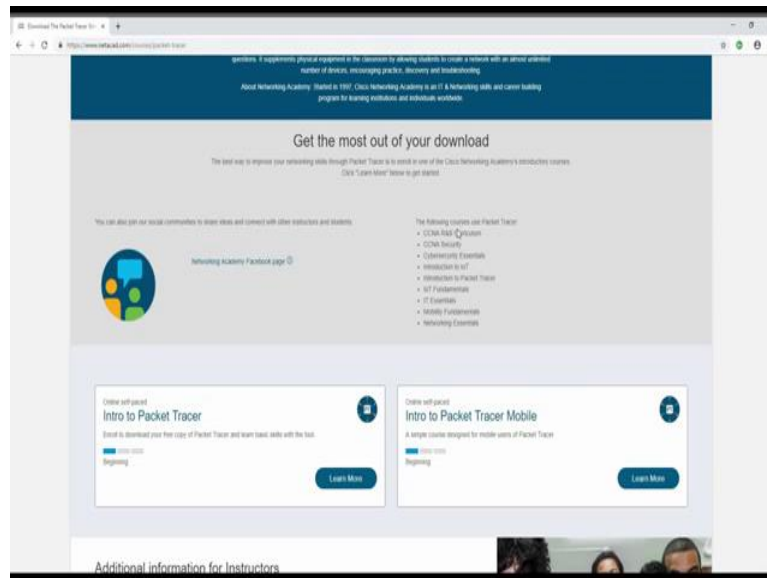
Download The Packet Tracer So... ×

https://www.netacad.com/courses/packet-tracer

questions. It supplements physical equipment in the classroom by allowing students to create a network with an almost unlimited number of devices, encouraging practice, discovery and troubleshooting.

About Networking Academy: Started in 1997, Cisco Networking Academy is an IT & Networking skills and career building program for learning institutions and individuals worldwide.

Get the most out of your download

The best way to improve your networking skills through Packet Tracer is to enroll in one of the Cisco Networking Academy's introductory courses. Click "Learn More" below to get started.

You can also join our social communities to share ideas and connect with other instructors and students.

Networking Academy Facebook page

The following courses use Packet Tracer:
- CCNA R&S Discussion
- CCNA Security
- Cybersecurity Essentials
- Introduction to IoT
- Introduction to Packet Tracer
- IoT Fundamentals
- IT Essentials
- Mobility Fundamentals
- Networking Essentials

Online self-paced
Intro to Packet Tracer
Enroll to download your free copy of Packet Tracer and learn basic skills with the tool.
Beginning
Learn More

Online self-paced
Intro to Packet Tracer Mobile
A simple course designed for mobile users of Packet Tracer
Beginning
Learn More

Additional information for Instructors